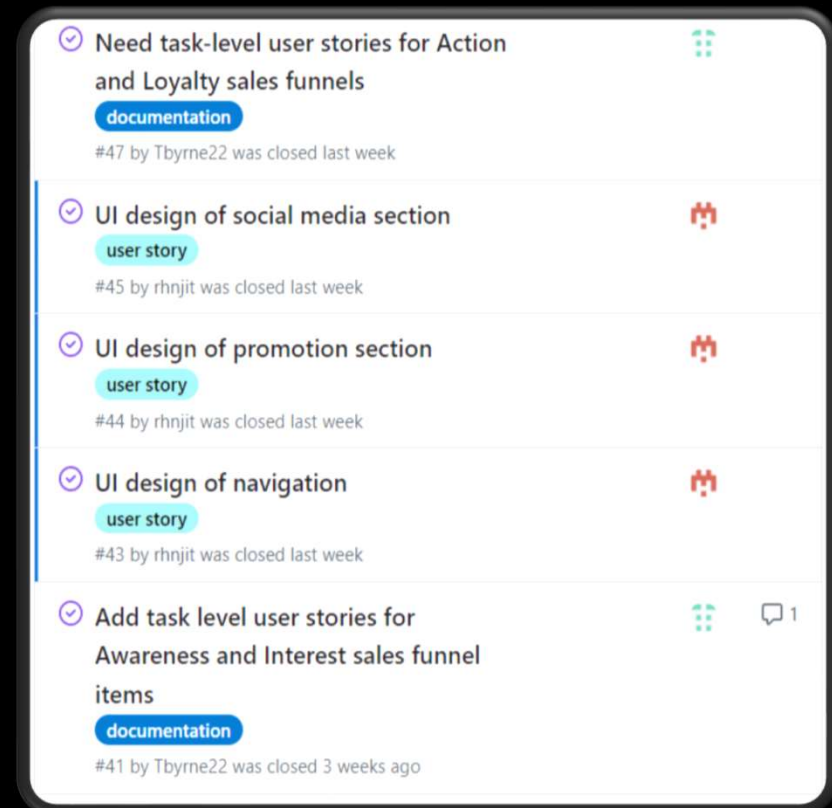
Need task-level user stories for Action and Loyalty sales funnels

documentation

#47 by Tbyrne22 was closed last week

UI design of social media section

user story

#45 by rhnjit was closed last week

UI design of promotion section

user story

#44 by rhnjit was closed last week

UI design of navigation

user story

#43 by rhnjit was closed last week

Add task level user stories for Awareness and Interest sales funnel items

1

documentation

#41 by Tbyrne22 was closed 3 weeks ago